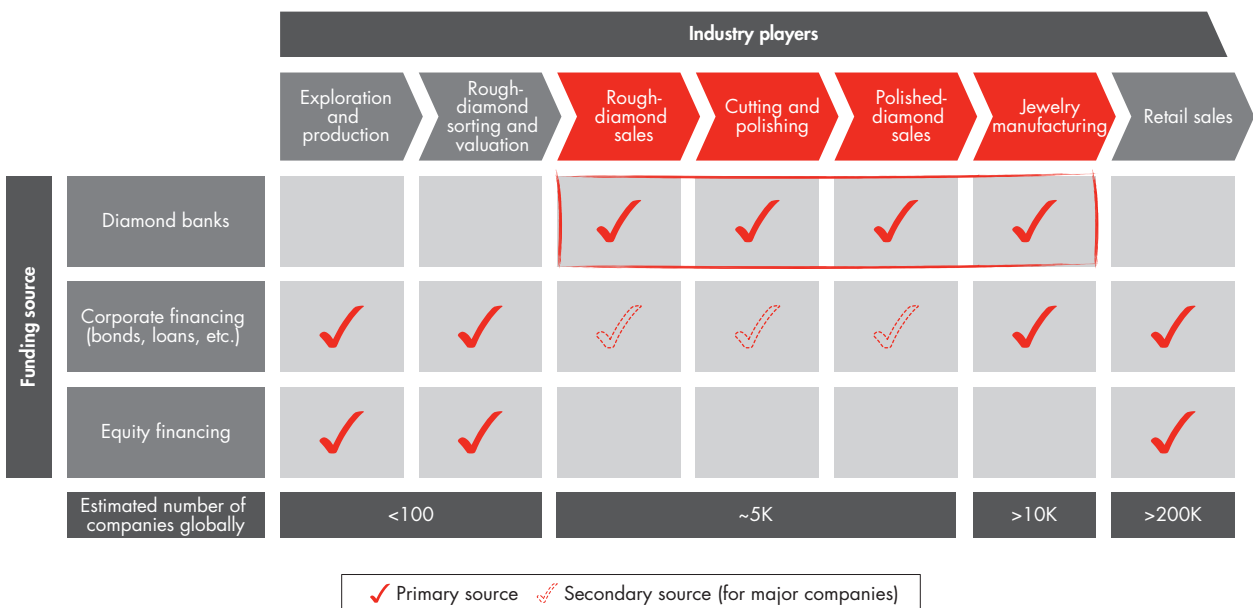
Industry players

Exploration and production

Rough-diamond sorting and valuation

Rough-diamond sales

Cutting and polishing

Polished-diamond sales

Jewelry manufacturing

Retail sales

Funding source

| | Exploration and production | Rough-diamond sorting and valuation | Rough-diamond sales | Cutting and polishing | Polished-diamond sales | Jewelry manufacturing | Retail sales |
|---|---|---|---|---|---|---|---|
| Diamond banks | | | ✓ | ✓ | ✓ | ✓ | |
| Corporate financing (bonds, loans, etc.) | ✓ | ✓ | ✓ | ✓ | ✓ | ✓ | ✓ |
| Equity financing | ✓ | ✓ | | | | | ✓ |
| Estimated number of companies globally | <100 | | ~5K | | | >10K | >200K |

✓ Primary source ✓ Secondary source (for major companies)